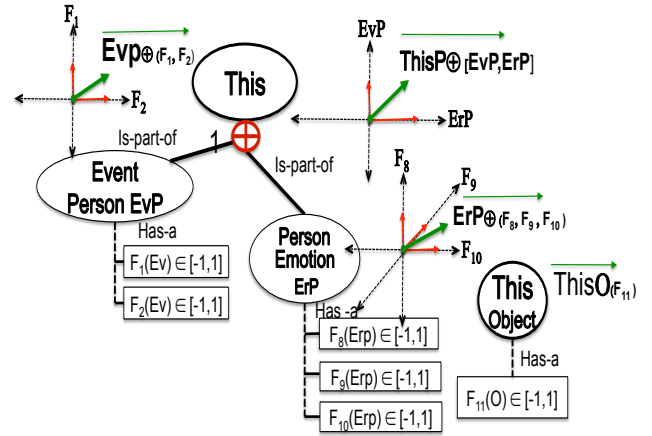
$F_1$

$Evp_{\oplus (F_1, F_2)}$

$F_2$

This

EvP

$ThisP_{\oplus [EvP, ErP]}$

ErP

Is-part-of

1

Is-part-of

Event Person EvP

$F_8$

$F_9$

$ErP_{\oplus (F_8, F_9, F_{10})}$

$F_{10}$

Has-a

$F_1(Ev) \in [-1,1]$

$F_2(Ev) \in [-1,1]$

Person Emotion ErP

This Object

$ThisO_{(F_{11})}$

Has -a

$F_8(Erp) \in [-1,1]$

$F_9(Erp) \in [-1,1]$

$F_{10}(Erp) \in [-1,1]$

Has-a

$F_{11}(O) \in [-1,1]$